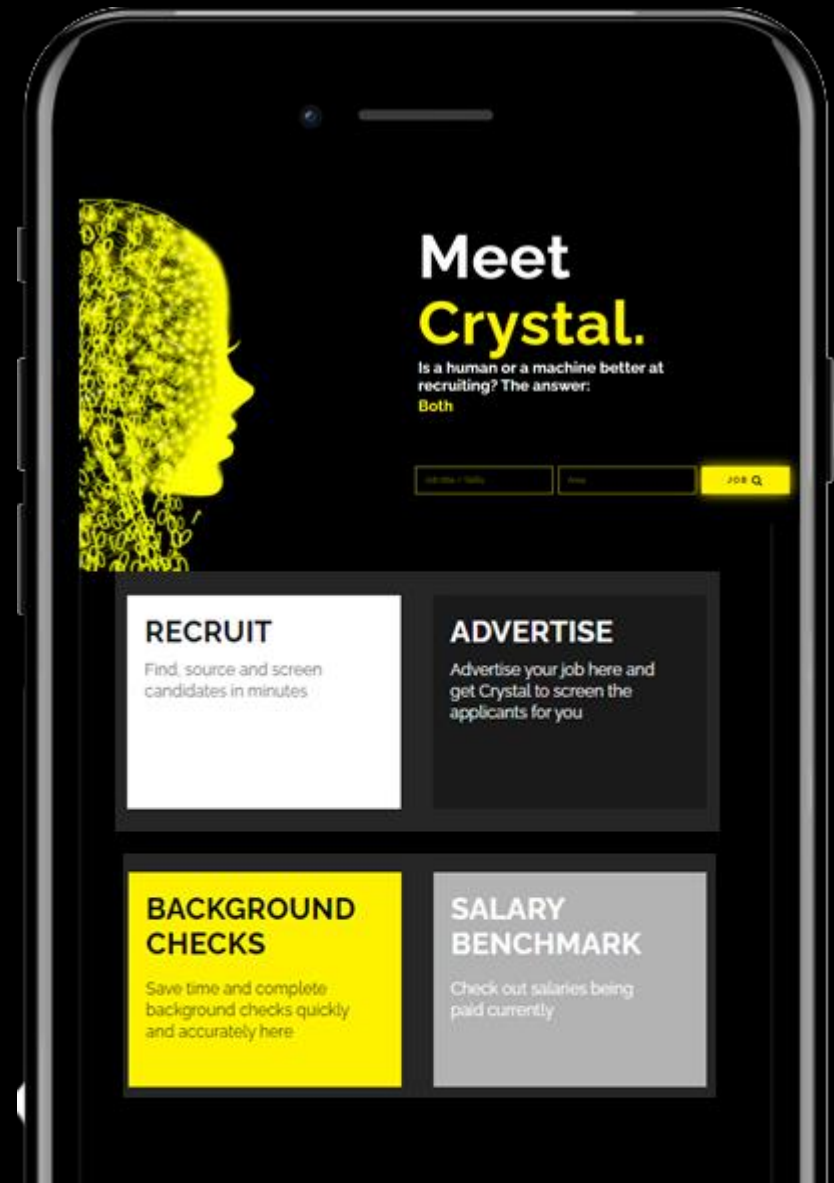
Meet
Crystal.
Is a human or a machine better at recruiting? The answer:
Both

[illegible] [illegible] JOB

RECRUIT
Find, source and screen candidates in minutes

ADVERTISE
Advertise your job here and get Crystal to screen the applicants for you

BACKGROUND CHECKS
Save time and complete background checks quickly and accurately here

SALARY BENCHMARK
Check out salaries being paid currently